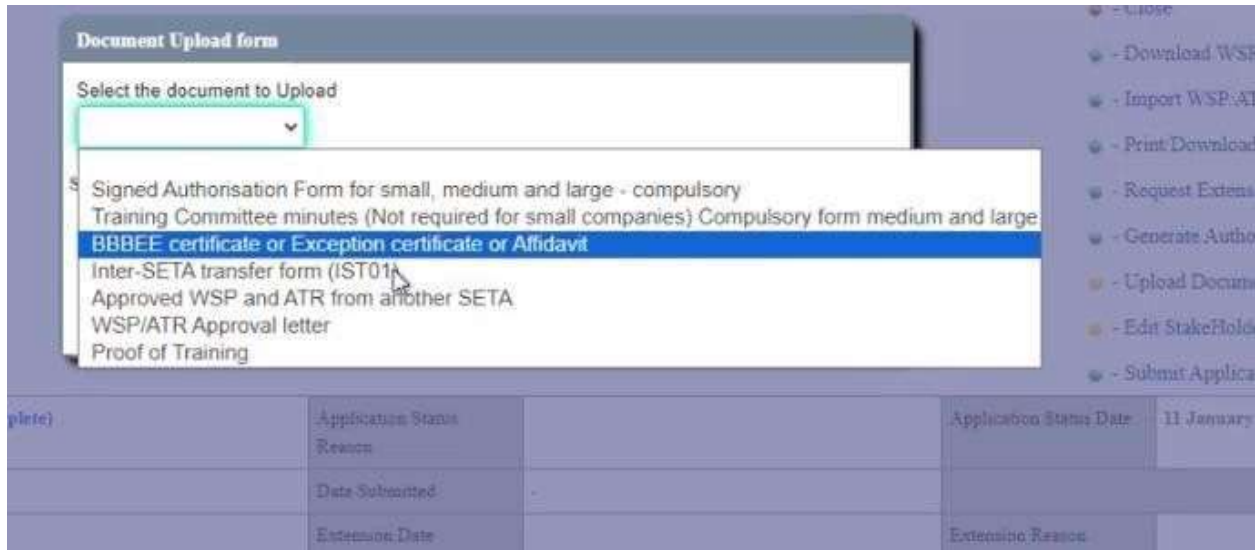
Document Upload form

Select the document to Upload

S

Signed Authorisation Form for small, medium and large - compulsory
Training Committee minutes (Not required for small companies) Compulsory form medium and large
BBBEE certificate or Exception certificate or Affidavit
Inter-SETA transfer form (IST01)
Approved WSP and ATR from another SETA
WSP/ATR Approval letter
Proof of Training

- Close
- Download WSP
- Import WSP/AT
- Print/Download
- Request Extens
- Generate Autho
- Upload Docum
- Edit StakeHold
- Submit Applica

| plete) | Application Status Reason | | Application Status Date | 11 January |
|---|---|---|---|---|
| | Date Submitted | - | | |
| | Extension Date | | Extension Reason | |